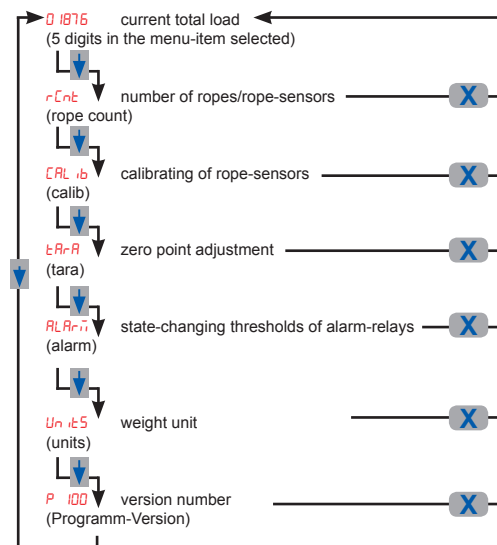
01876 current total load
(5 digits in the menu-item selected)

rCnt number of ropes/rope-sensors
(rope count)
X

CALib calibrating of rope-sensors
(calib)
X

tArA zero point adjustment
(tara)
X

ALArm state-changing thresholds of alarm-relays
(alarm)
X

UnitS weight unit
(units)
X

P 100 version number
(Programm-Version)
X